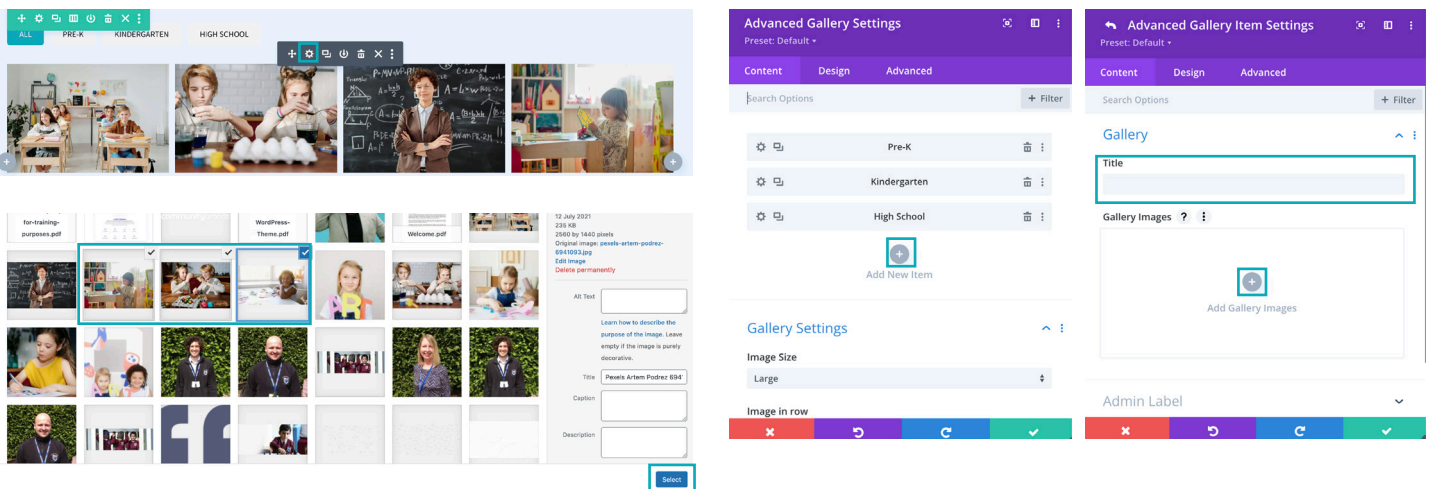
ALL PRE-K KINDERGARTEN HIGH SCHOOL

for-training-purposes.pdf
WordPress-Theme.pdf
Welcome.pdf

12 July 2021
235 KB
2560 by 1440 pixels
Original image: pexels-artem-podrez-6941093.jpg
Edit Image
Delete permanently

Alt Text
Learn how to describe the purpose of the image. Leave empty if the image is purely decorative.
Title Pexels Artem Podrez 694
Caption
Description

Select

Advanced Gallery Settings
Preset: Default ▾
Content Design Advanced
Search Options
+ Filter
Pre-K
Kindergarten
High School
Add New Item
Gallery Settings
Image Size
Large
Image in row

Advanced Gallery Item Settings
Preset: Default ▾
Content Design Advanced
Search Options
+ Filter
Gallery
Title
Gallery Images ?
Add Gallery Images
Admin Label